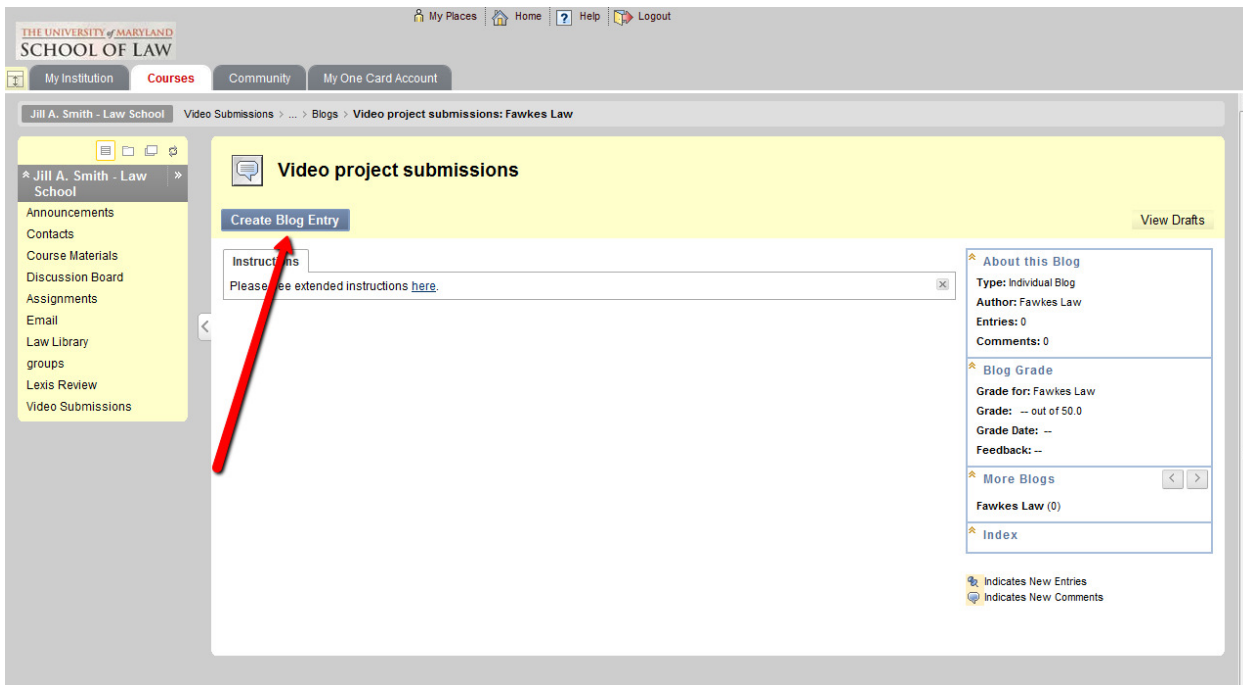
THE UNIVERSITY of MARYLAND
SCHOOL OF LAW

My Places | Home | Help | Logout

My Institution | Courses | Community | My One Card Account

Jill A. Smith - Law School | Video Submissions > ... > Blogs > Video project submissions: Fawkes Law

Jill A. Smith - Law School

Announcements
Contacts
Course Materials
Discussion Board
Assignments
Email
Law Library
groups
Lexis Review
Video Submissions

Video project submissions

Create Blog Entry

View Drafts

Instructions

Please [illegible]ee extended instructions here.

About this Blog
Type: Individual Blog
Author: Fawkes Law
Entries: 0
Comments: 0

Blog Grade
Grade for: Fawkes Law
Grade: -- out of 50.0
Grade Date: --
Feedback: --

More Blogs
Fawkes Law (0)

Index

Indicates New Entries
Indicates New Comments